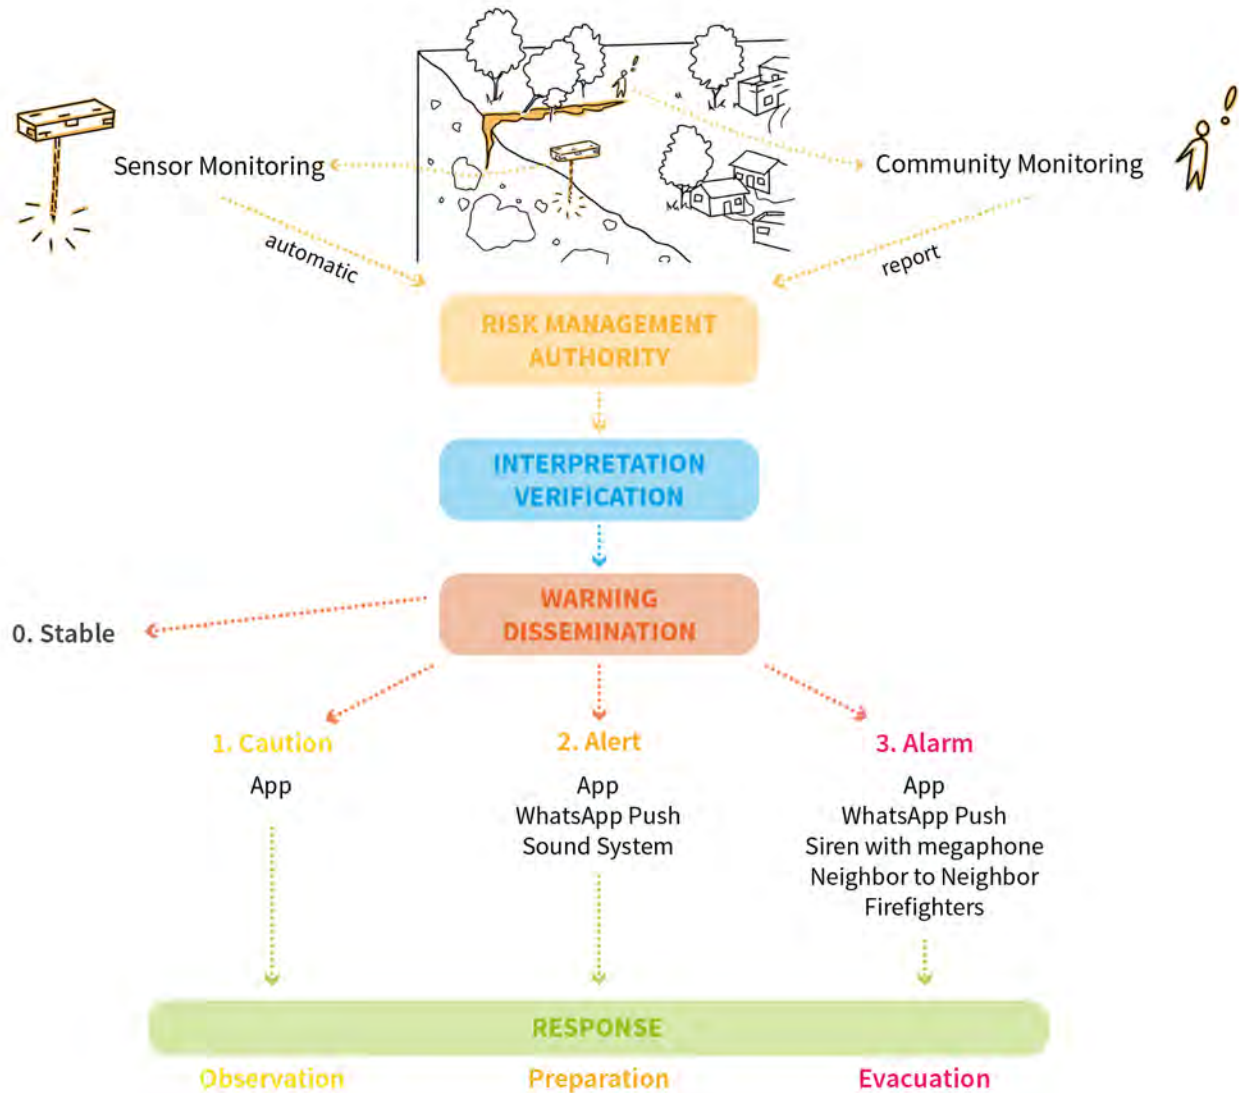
Sensor Monitoring

Community Monitoring

automatic

report

RISK MANAGEMENT AUTHORITY

INTERPRETATION VERIFICATION

WARNING DISSEMINATION

0. Stable

1. Caution

App

2. Alert

App
WhatsApp Push
Sound System

3. Alarm

App
WhatsApp Push
Siren with megaphone
Neighbor to Neighbor
Firefighters

RESPONSE

Observation

Preparation

Evacuation